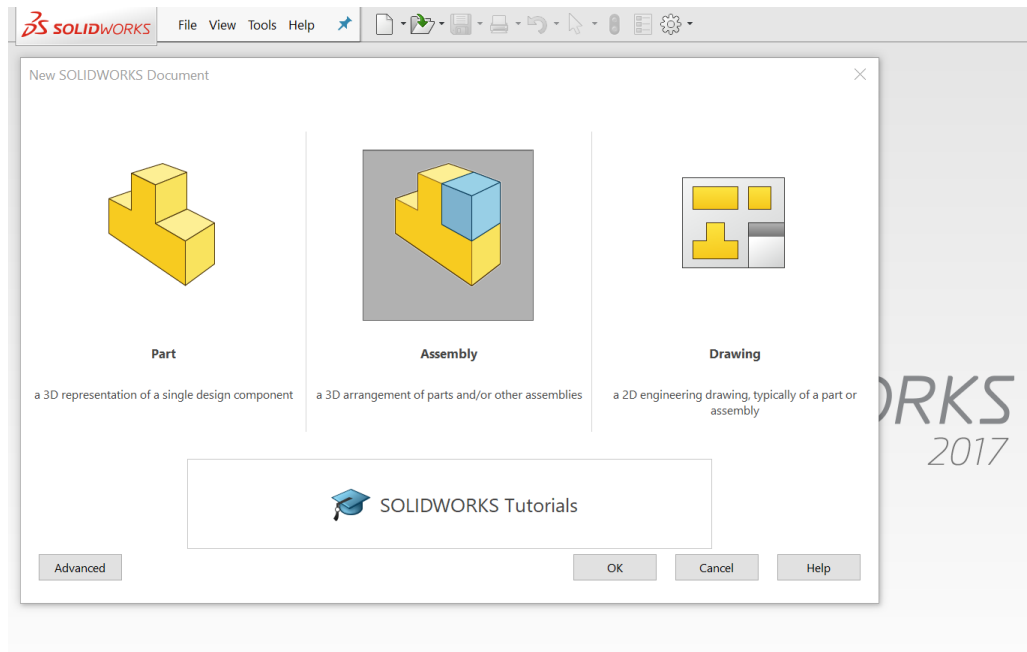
SOLIDWORKS File View Tools Help

New SOLIDWORKS Document

Part

a 3D representation of a single design component

Assembly

a 3D arrangement of parts and/or other assemblies

Drawing

a 2D engineering drawing, typically of a part or assembly

ORKS
2017

SOLIDWORKS Tutorials

Advanced

OK

Cancel

Help